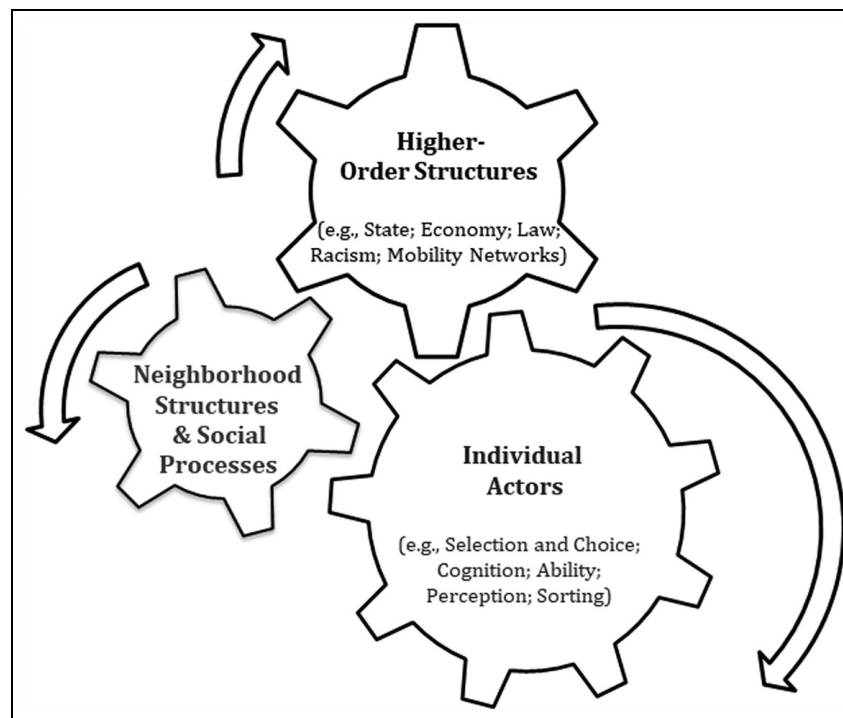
Higher-Order Structures

(e.g., State; Economy; Law; Racism; Mobility Networks)

Neighborhood Structures & Social Processes

Individual Actors

(e.g., Selection and Choice; Cognition; Ability; Perception; Sorting)